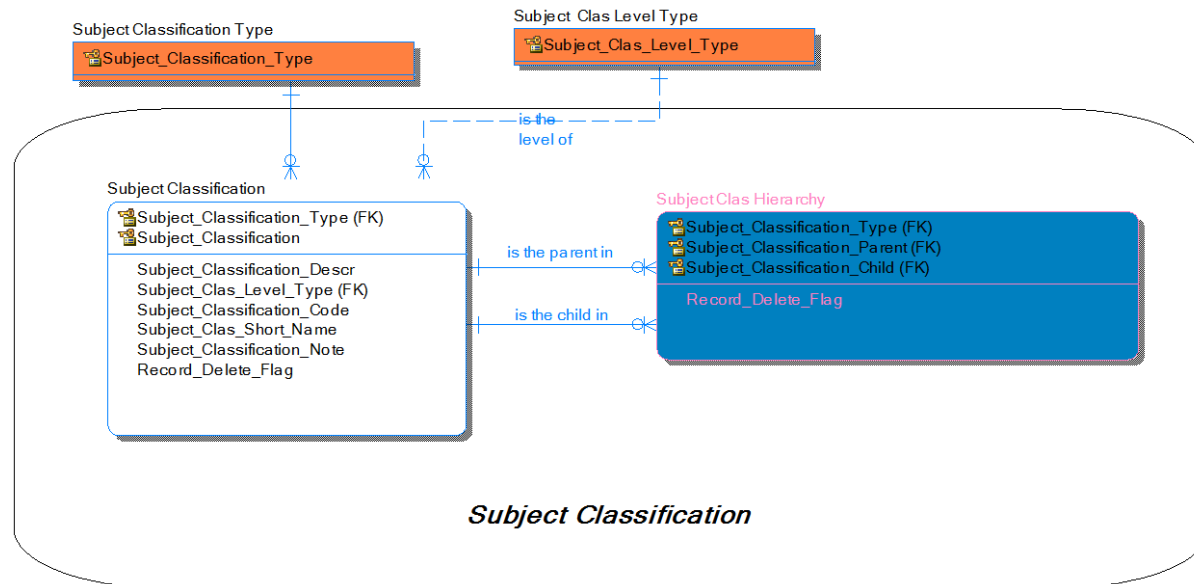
Subject Classification Type

Subject_Classification_Type

Subject Clas Level Type

Subject_Clas_Level_Type

is the level of

Subject Classification

Subject_Classification_Type (FK)
Subject_Classification

Subject_Classification_Descr
Subject_Clas_Level_Type (FK)
Subject_Classification_Code
Subject_Clas_Short_Name
Subject_Classification_Note
Record_Delete_Flag

is the parent in

is the child in

Subject Clas Hierarchy

Subject_Classification_Type (FK)
Subject_Classification_Parent (FK)
Subject_Classification_Child (FK)

Record_Delete_Flag

Subject Classification